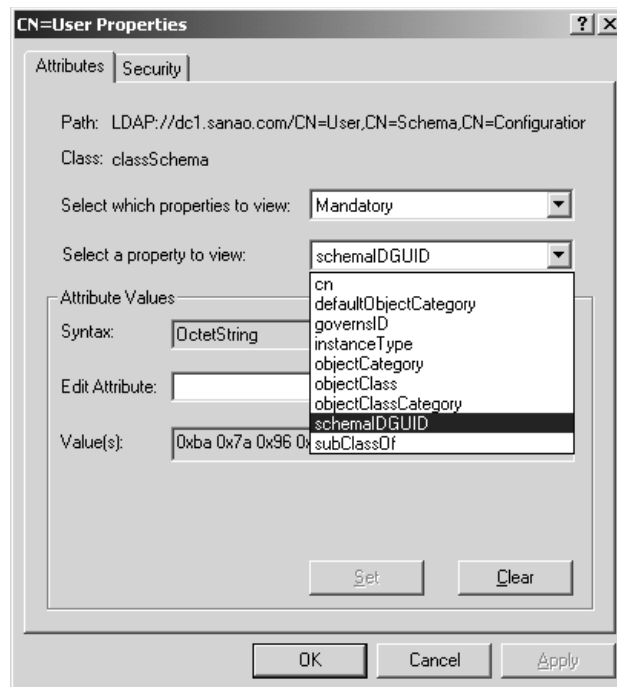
CN=User Properties ? X

Attributes Security

Path: LDAP://dc1.sanao.com/CN=User,CN=Schema,CN=Configuratior

Class: classSchema

Select which properties to view: Mandatory

Select a property to view: schemaIDGUID

cn
defaultObjectCategory
governsID
instanceType
objectCategory
objectClass
objectClassCategory
schemaIDGUID
subClassOf

Attribute Values

Syntax: OctetString

Edit Attribute:

Value(s): 0xba 0x7a 0x96 0x

Set Clear

OK Cancel Apply